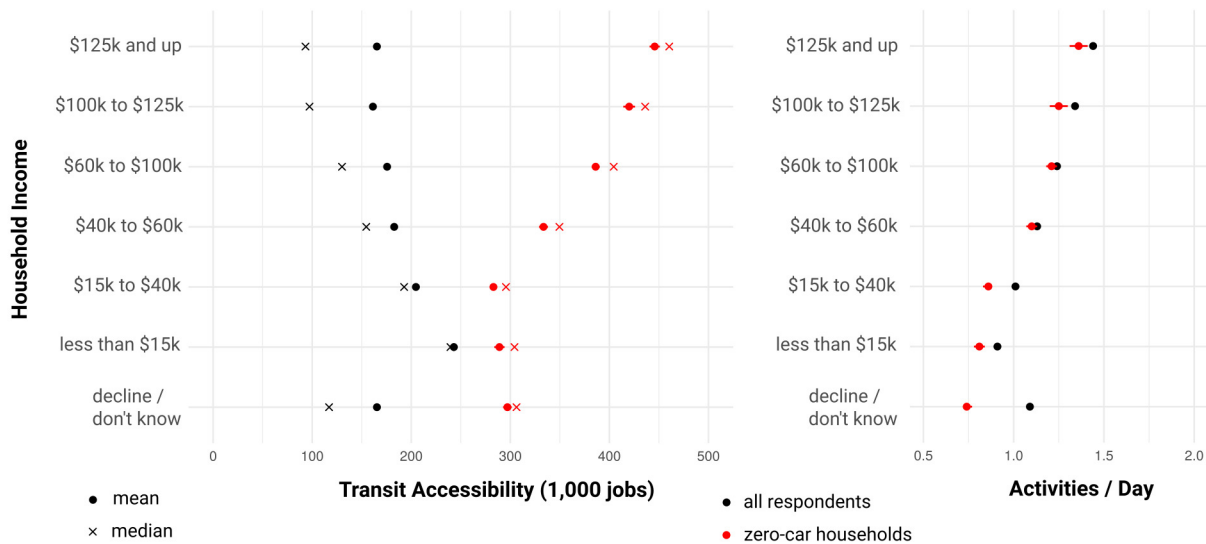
Household Income

$125k and up
$100k to $125k
$60k to $100k
$40k to $60k
$15k to $40k
less than $15k
decline / don't know

0
100
200
300
400
500

Transit Accessibility (1,000 jobs)

mean
median

$125k and up
$100k to $125k
$60k to $100k
$40k to $60k
$15k to $40k
less than $15k
decline / don't know

0.5
1.0
1.5
2.0

Activities / Day

all respondents
zero-car households